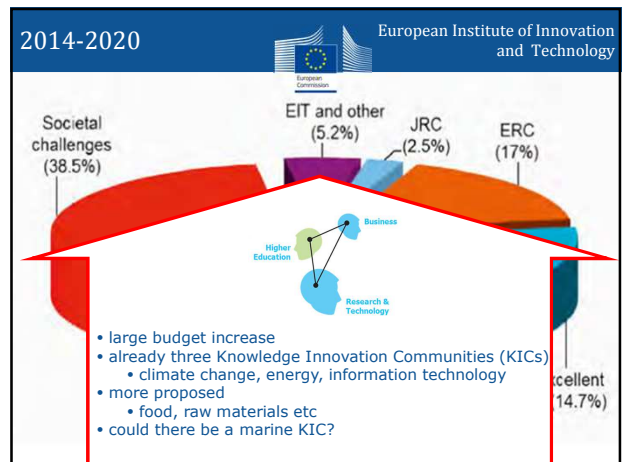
2014-2020

European Commission

European Institute of Innovation and Technology

Societal challenges (38.5%)

EIT and other (5.2%)

JRC (2.5%)

ERC (17%)

Business

Higher Education

Research & Technology

• large budget increase
• already three Knowledge Innovation Communities (KICs)
• climate change, energy, information technology
• more proposed
• food, raw materials etc
• could there be a marine KIC?

xcellent (14.7%)